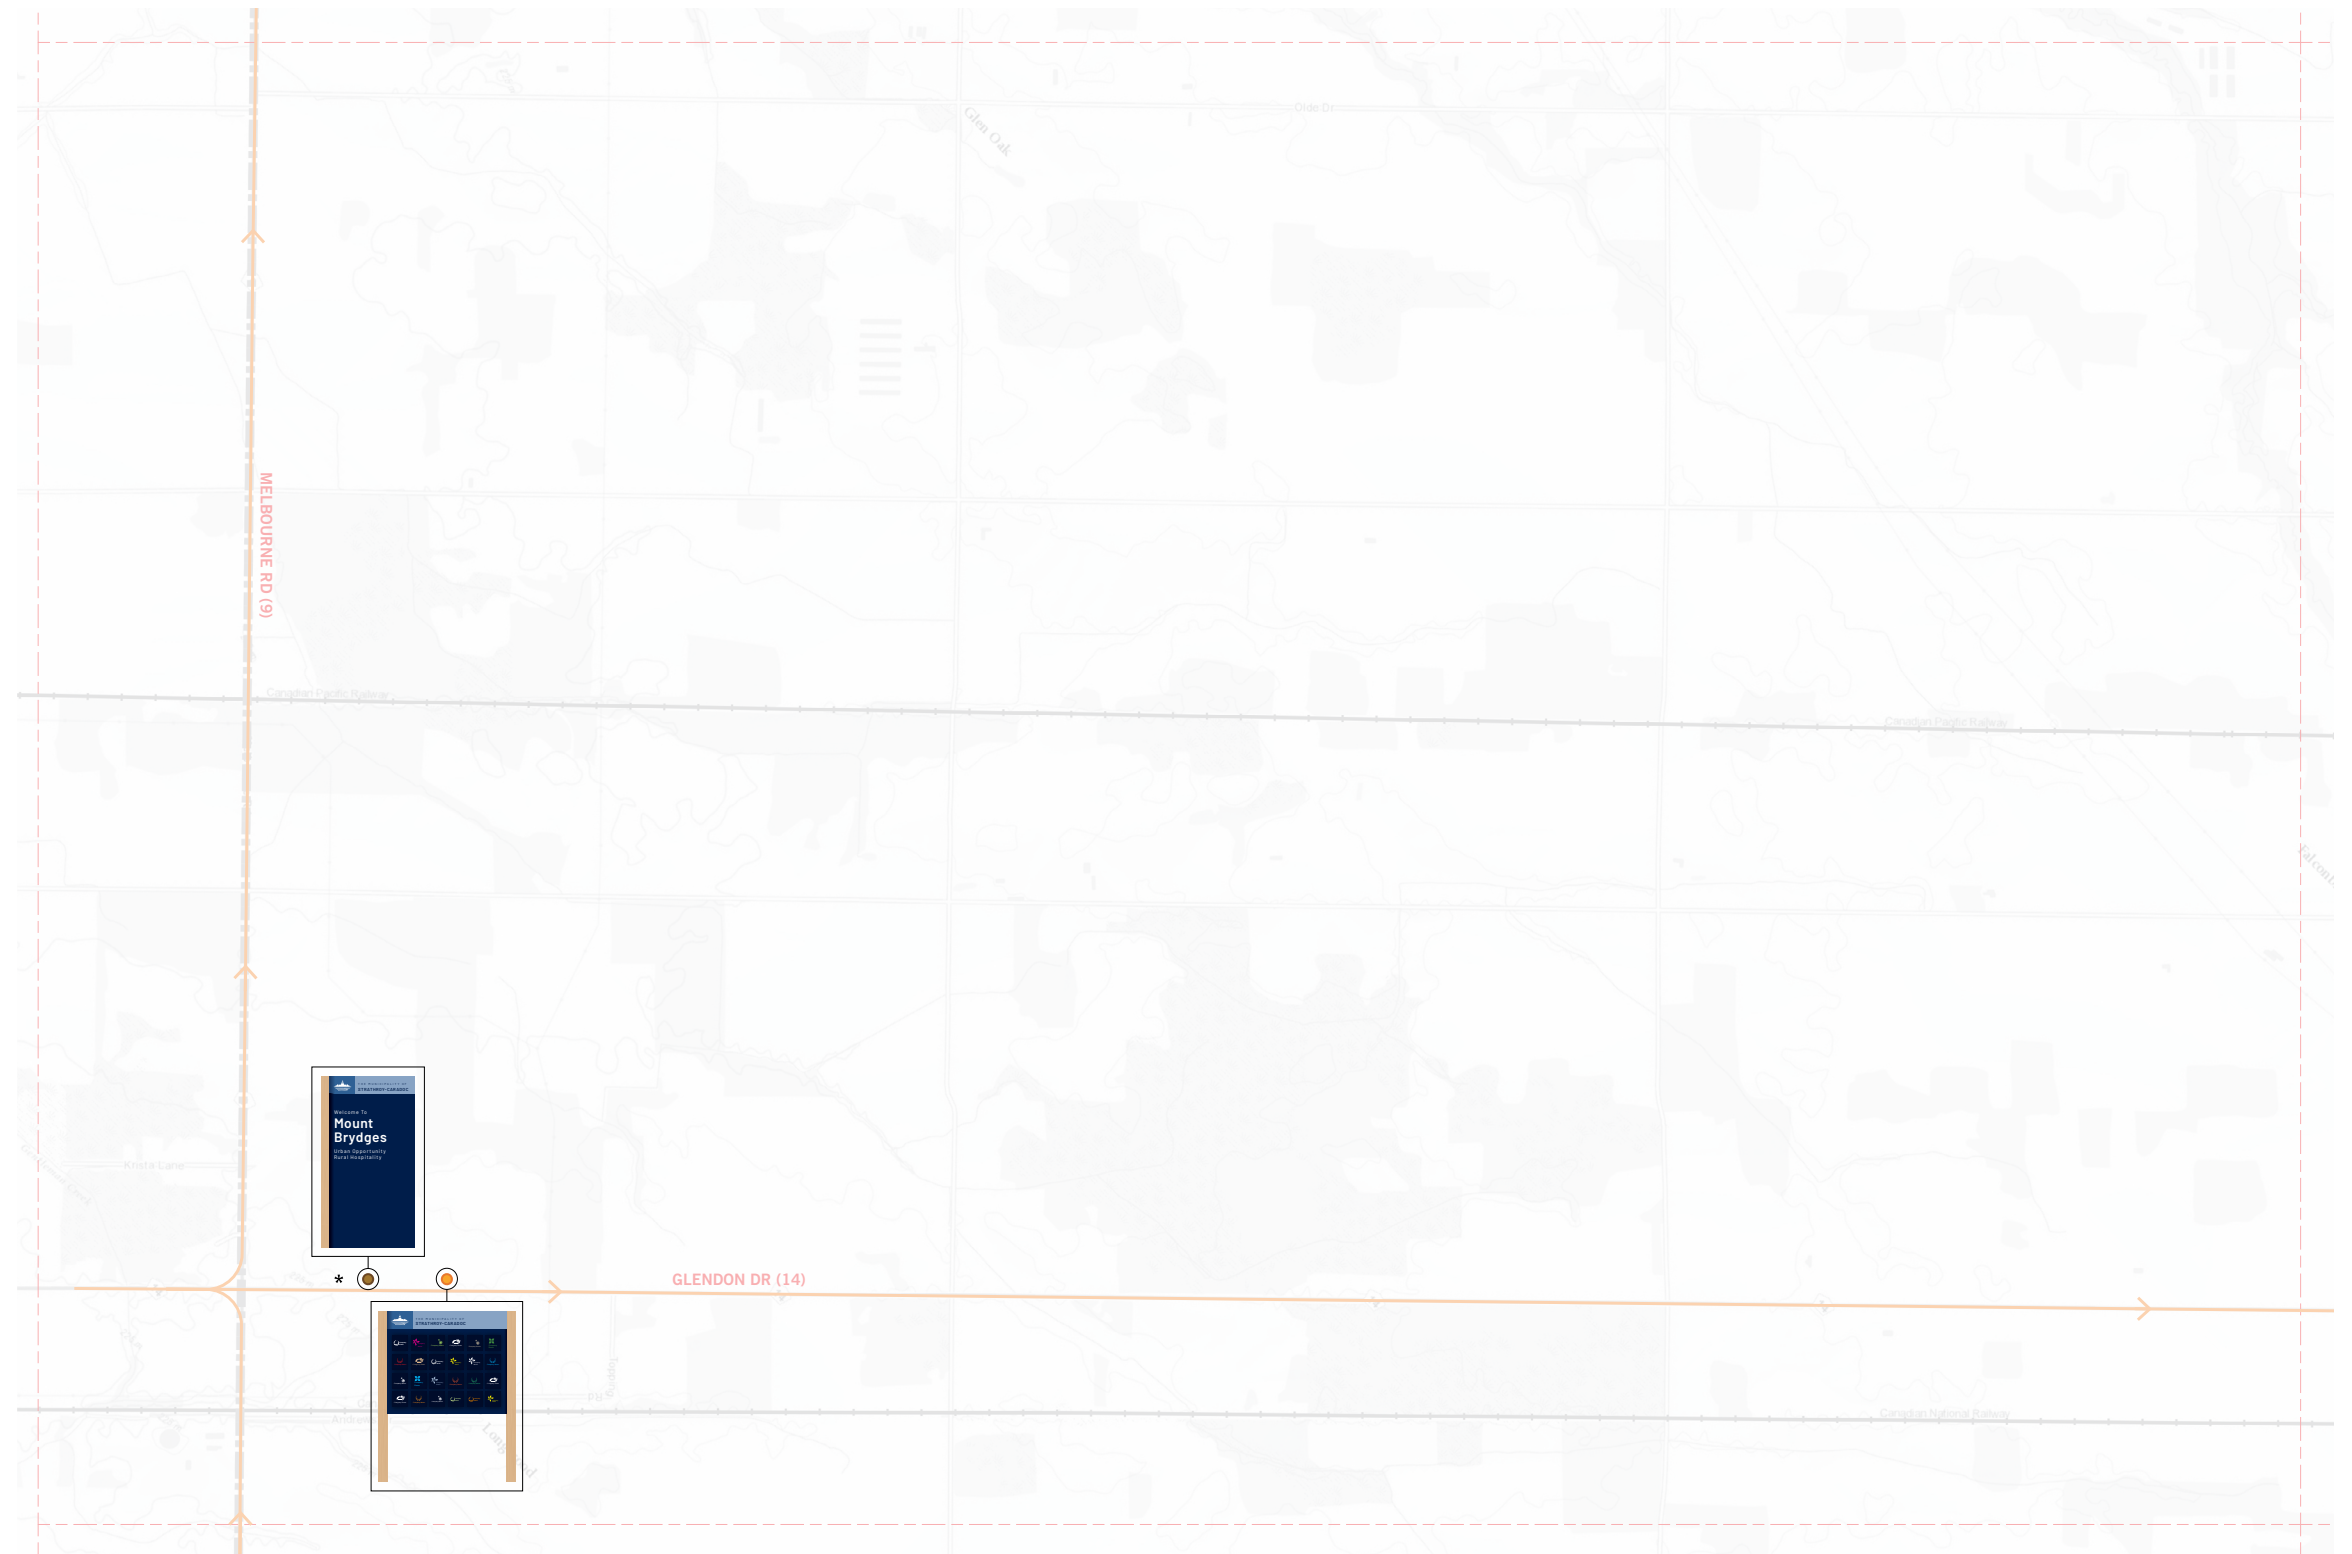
Olde Dr

Glen Oak

MELBOURNE RD (9)

Canadian Pacific Railway

Canadian Pacific Railway

Krista Lane

THE MUNICIPALITY OF STRATHROY-CARADOC

Welcome To
Mount
Brydges
Urban Opportunity
Rural Hospitality

*

GLENDON DR (14)

THE MUNICIPALITY OF STRATHROY-CARADOC

Canadian National Railway